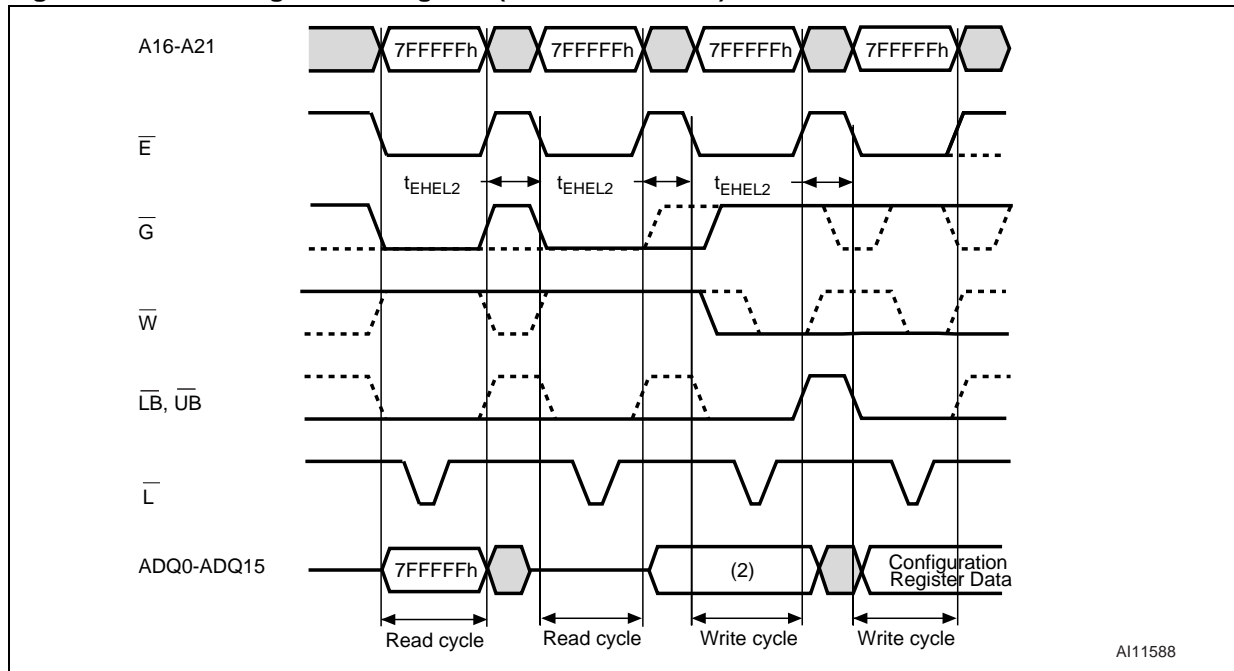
A16-A21

7FFFFFh

7FFFFFh

7FFFFFh

7FFFFFh

$\overline{E}$

$t_{EHEL2}$

$t_{EHEL2}$

$t_{EHEL2}$

$\overline{G}$

$\overline{W}$

$\overline{LB}$, $\overline{UB}$

$\overline{L}$

ADQ0-ADQ15

7FFFFFh

(2)

Configuration Register Data

Read cycle

Read cycle

Write cycle

Write cycle

AI11588